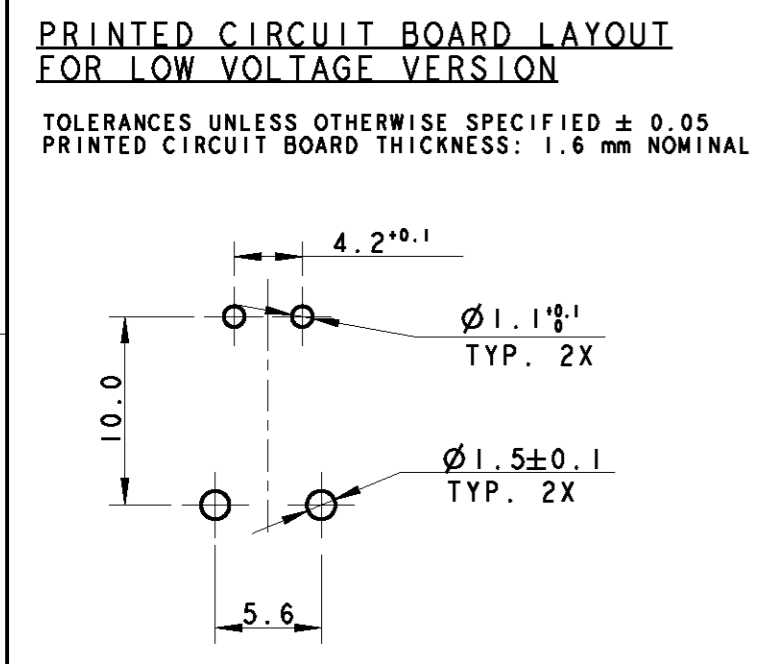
PRINTED CIRCUIT BOARD LAYOUT
FOR LOW VOLTAGE VERSION

TOLERANCES UNLESS OTHERWISE SPECIFIED ± 0.05
PRINTED CIRCUIT BOARD THICKNESS: 1.6 mm NOMINAL

$4.2^{+0.1}$

$\varnothing 1.1^{+0.1}_{0}$
TYP. 2X

10.0

$\varnothing 1.5 \pm 0.1$
TYP. 2X

5.6